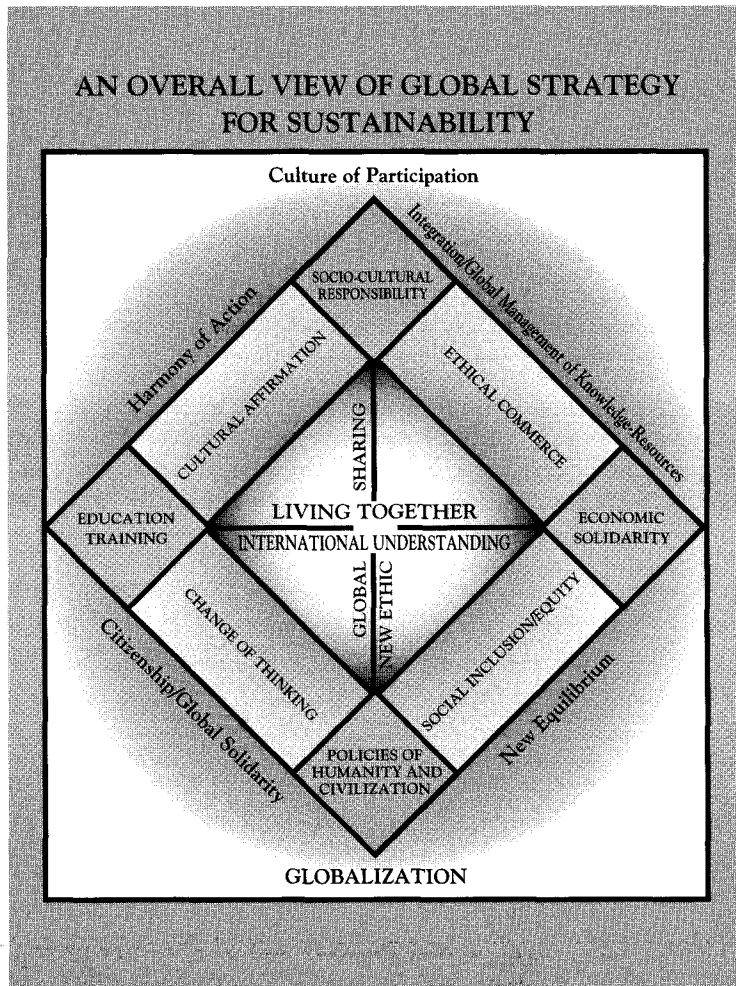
AN OVERALL VIEW OF GLOBAL STRATEGY FOR SUSTAINABILITY

Culture of Participation

Integration/Global Management of Knowledge-Resources

Harmony of Action

SOCIO-CULTURAL RESPONSIBILITY

CULTURAL AFFIRMATION

ETHICAL COMMERCE

SHARING

EDUCATION TRAINING

LIVING TOGETHER

INTERNATIONAL UNDERSTANDING

ECONOMIC SOLIDARITY

GLOBAL

NEW ETHIC

CHANGE OF THINKING

SOCIAL INCLUSION/EQUITY

Citizenship/Global Solidarity

New Equilibrium

POLICIES OF HUMANITY AND CIVILIZATION

GLOBALIZATION